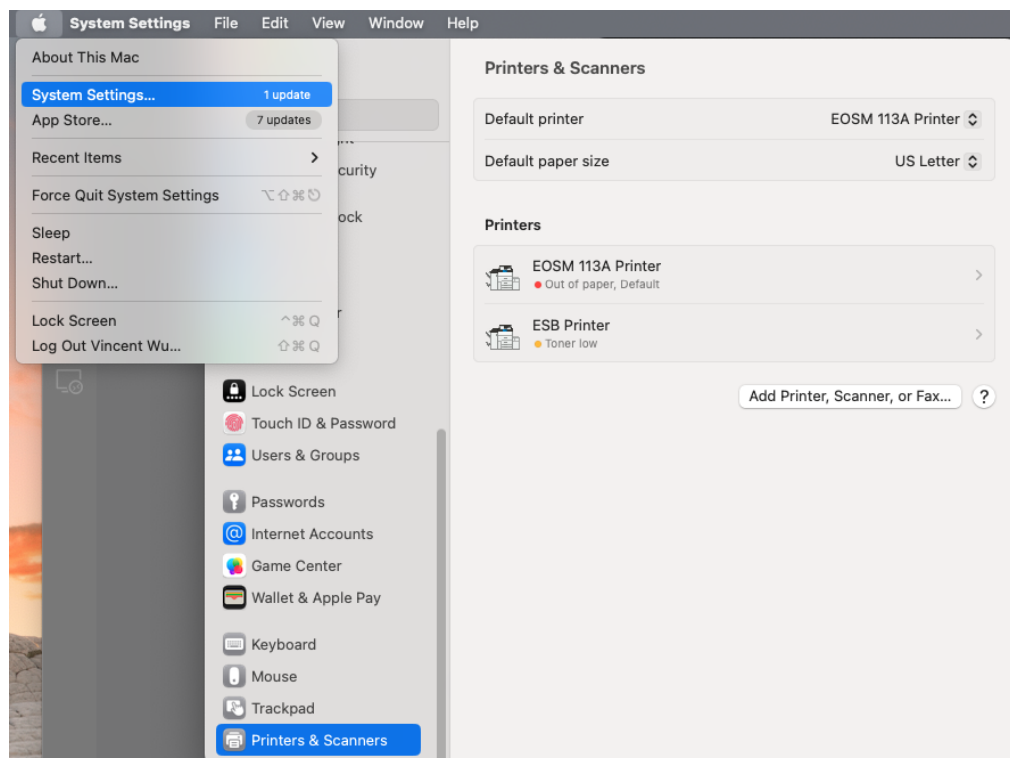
System Settings File Edit View Window Help

About This Mac

System Settings... 1 update

App Store... 7 updates

Recent Items >

Force Quit System Settings ⌥⇧⌘⎋

Sleep

Restart...

Shut Down...

Lock Screen ^⌘Q

Log Out Vincent Wu... ⇧⌘Q

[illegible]curity

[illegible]ock

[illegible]r

Lock Screen

Touch ID & Password

Users & Groups

Passwords

Internet Accounts

Game Center

Wallet & Apple Pay

Keyboard

Mouse

Trackpad

Printers & Scanners

Printers & Scanners

Default printer EOSM 113A Printer

Default paper size US Letter

Printers

EOSM 113A Printer
Out of paper, Default

ESB Printer
Toner low

Add Printer, Scanner, or Fax... ?